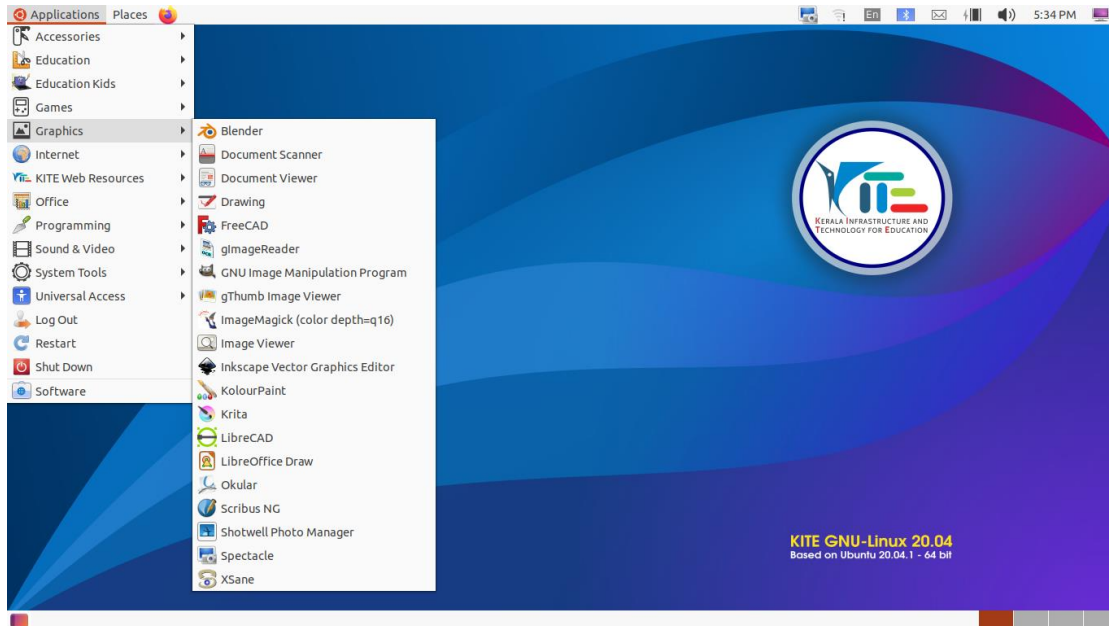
Applications Places

En 5:34 PM

Accessories
Education
Education Kids
Games
Graphics
Internet
KITE Web Resources
Office
Programming
Sound & Video
System Tools
Universal Access
Log Out
Restart
Shut Down
Software

Blender
Document Scanner
Document Viewer
Drawing
FreeCAD
gImageReader
GNU Image Manipulation Program
gThumb Image Viewer
ImageMagick (color depth=q16)
Image Viewer
Inkscape Vector Graphics Editor
KolourPaint
Krita
LibreCAD
LibreOffice Draw
Okular
Scribus NG
Shotwell Photo Manager
Spectacle
XSane

KERALA INFRASTRUCTURE AND TECHNOLOGY FOR EDUCATION

KITE GNU-Linux 20.04
Based on Ubuntu 20.04.1 - 64 bit